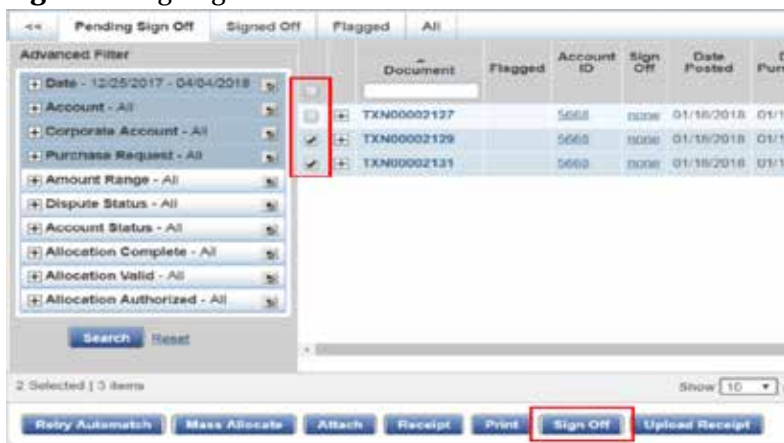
<< Pending Sign Off Signed Off Flagged All

Advanced Filter

Date - 12/25/2017 - 04/04/2018
Account - All
Corporate Account - All
Purchase Request - All
Amount Range - All
Dispute Status - All
Account Status - All
Allocation Complete - All
Allocation Valid - All
Allocation Authorized - All

Search Reset

| | | Document | Flagged | Account ID | Sign Off | Date Posted | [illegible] |
|---|---|---|---|---|---|---|---|
| | + | TXN00002127 | | 5668 | none | 01/18/2018 | 01/1 |
| ✔ | + | TXN00002129 | | 5668 | none | 01/18/2018 | 01/1 |
| ✔ | + | TXN00002131 | | 5668 | none | 01/18/2018 | 01/1 |

2 Selected | 3 items

Show 10

Retry Automatch Mass Allocate Attach Receipt Print Sign Off Upload Receipt